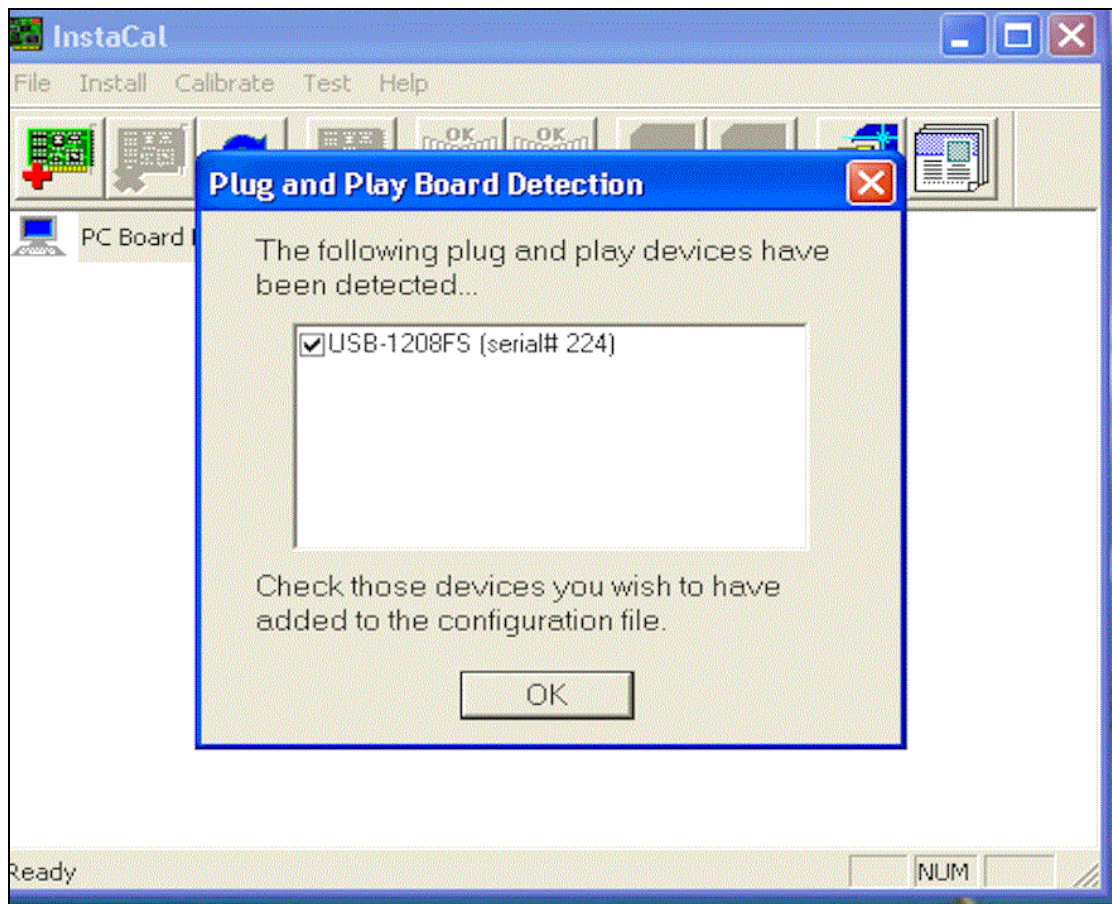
InstaCal

File Install Calibrate Test Help

OK OK

PC Board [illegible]

Plug and Play Board Detection

The following plug and play devices have been detected...

☑USB-1208FS (serial# 224)

Check those devices you wish to have added to the configuration file.

OK

Ready

NUM